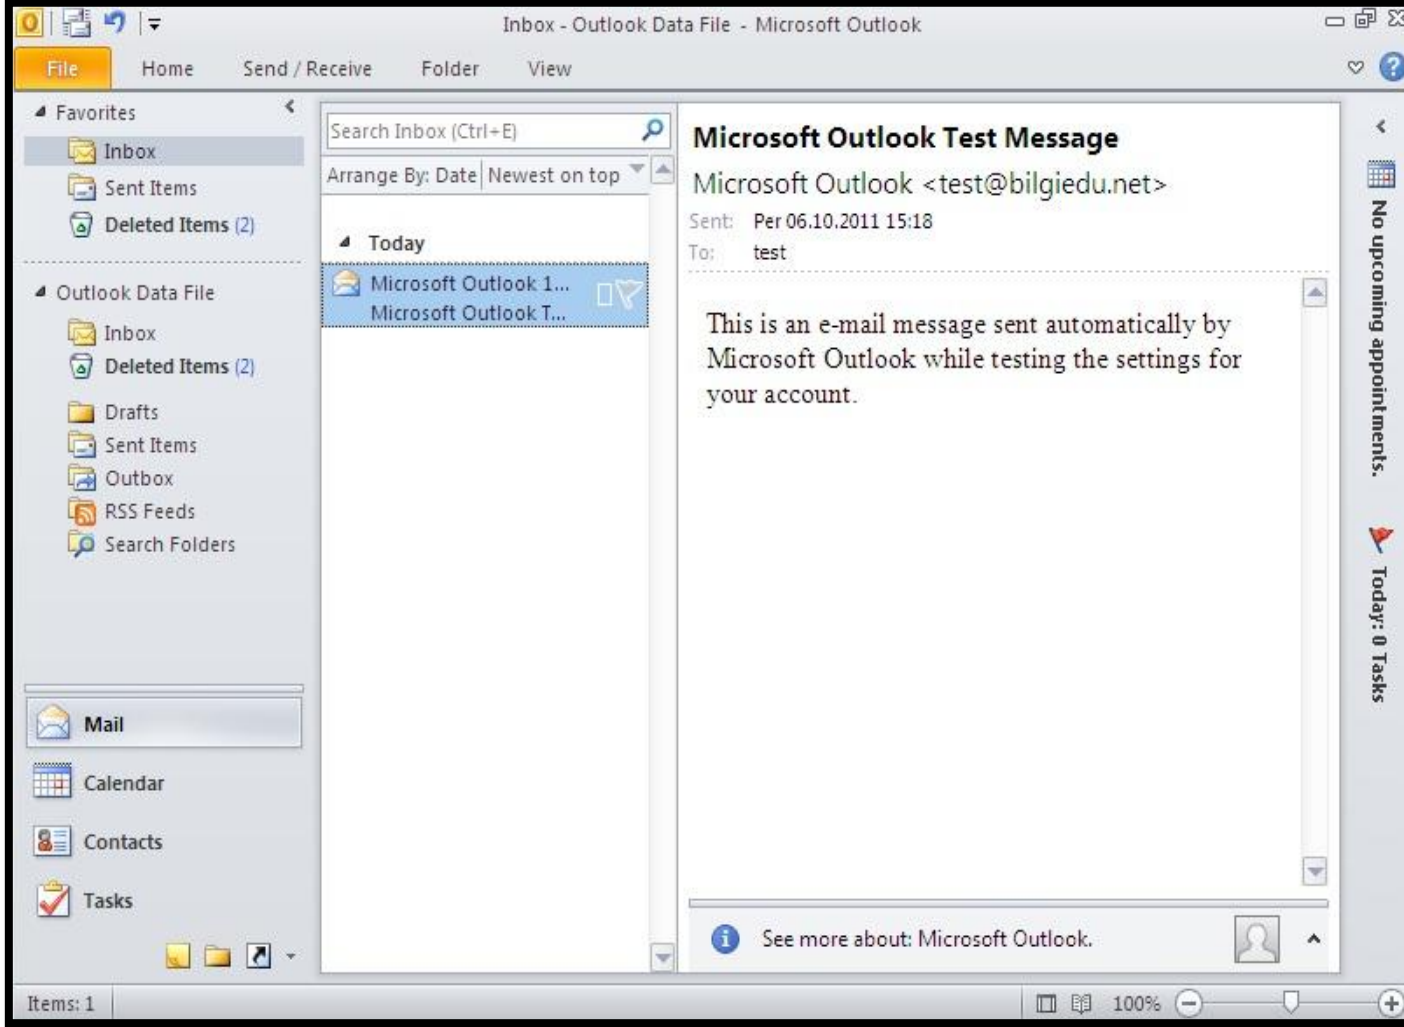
Inbox - Outlook Data File - Microsoft Outlook

File Home Send / Receive Folder View

Favorites
Inbox
Sent Items
Deleted Items (2)

Outlook Data File
Inbox
Deleted Items (2)
Drafts
Sent Items
Outbox
RSS Feeds
Search Folders

Mail
Calendar
Contacts
Tasks

Search Inbox (Ctrl+E)
Arrange By: Date Newest on top
Today
Microsoft Outlook 1...
Microsoft Outlook T...

Microsoft Outlook Test Message
Microsoft Outlook <test@bilgiedu.net>
Sent: Per 06.10.2011 15:18
To: test

This is an e-mail message sent automatically by Microsoft Outlook while testing the settings for your account.

See more about: Microsoft Outlook.

No upcoming appointments.
Today: 0 Tasks

Items: 1
100%